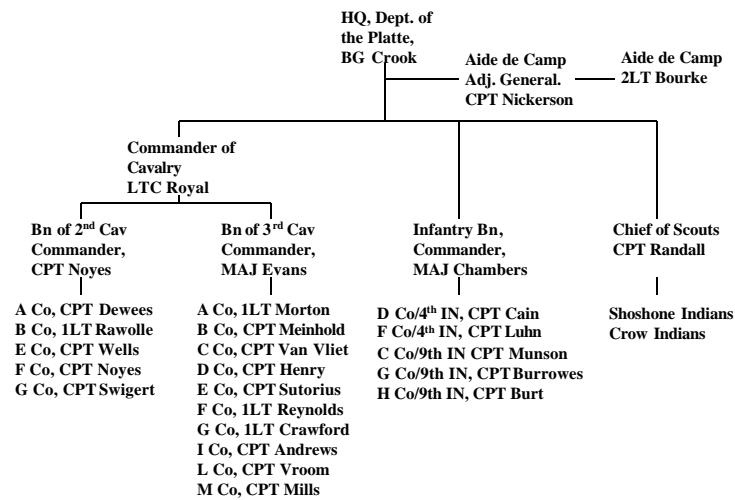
HQ, Dept. of the Platte, BG Crook

Aide de Camp Adj. General. CPT Nickerson

Aide de Camp 2LT Bourke

Commander of Cavalry LTC Royal

Bn of 2$^{nd}$ Cav Commander, CPT Noyes

A Co, CPT Dewees
B Co, 1LT Rawolle
E Co, CPT Wells
F Co, CPT Noyes
G Co, CPT Swigert

Bn of 3$^{rd}$ Cav Commander, MAJ Evans

A Co, 1LT Morton
B Co, CPT Meinhold
C Co, CPT Van Vliet
D Co, CPT Henry
E Co, CPT Sutorius
F Co, 1LT Reynolds
G Co, 1LT Crawford
I Co, CPT Andrews
L Co, CPT Vroom
M Co, CPT Mills

Infantry Bn, Commander, MAJ Chambers

D Co/4$^{th}$ IN, CPT Cain
F Co/4$^{th}$ IN, CPT Luhn
C Co/9th IN CPT Munson
G Co/9th IN, CPT Burrowes
H Co/9th IN, CPT Burt

Chief of Scouts CPT Randall

Shoshone Indians
Crow Indians